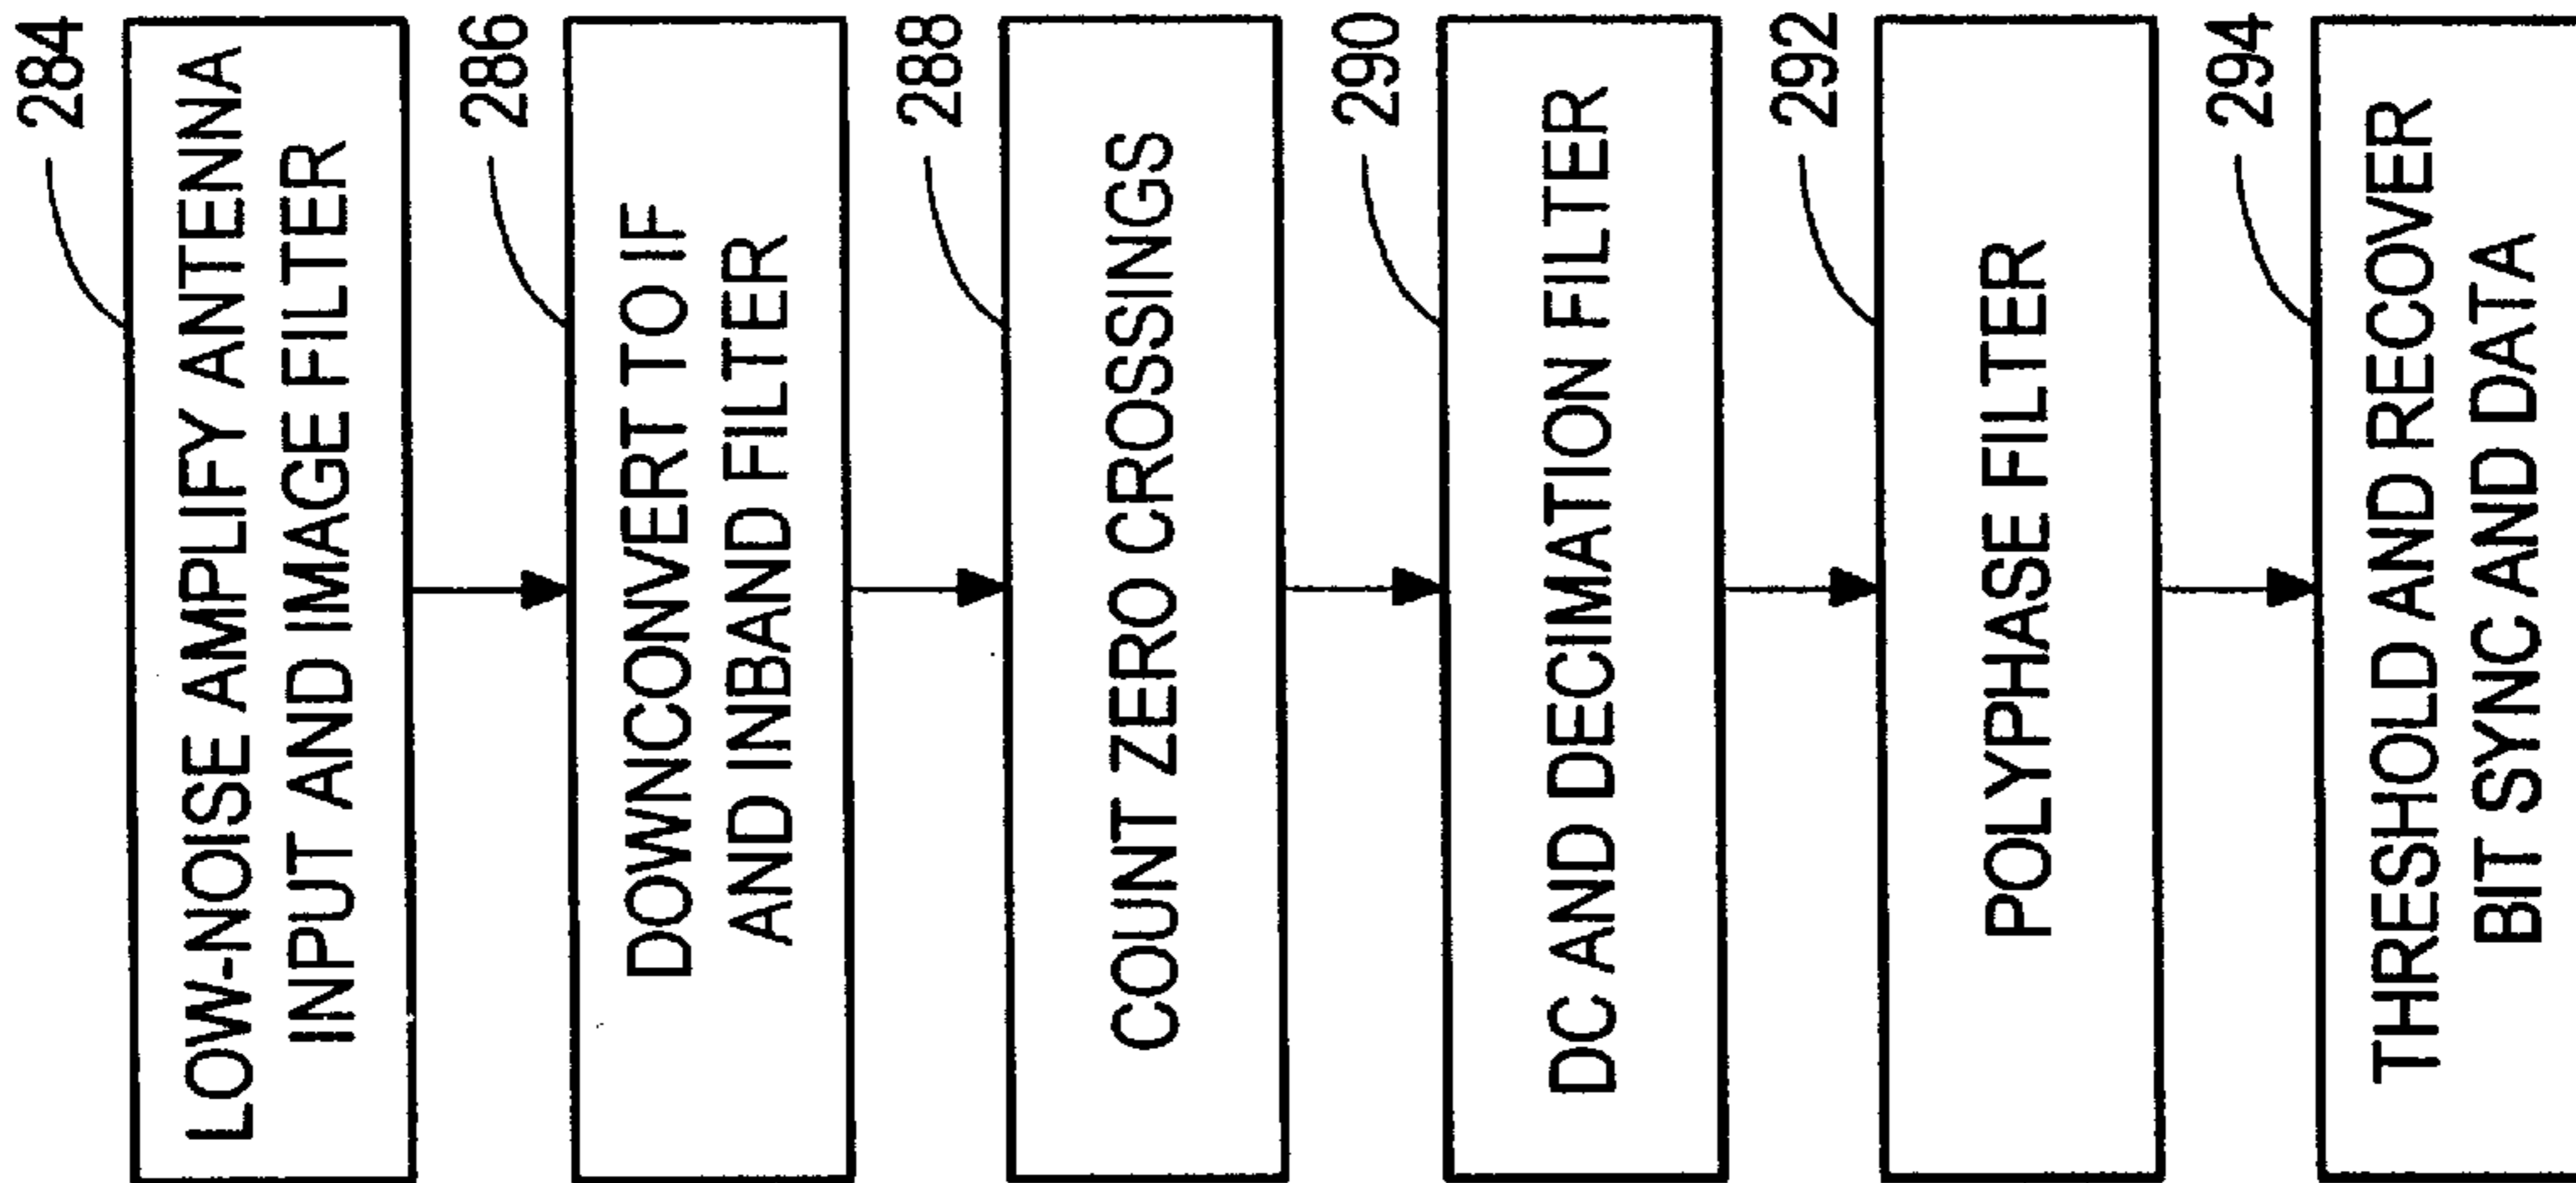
284
LOW-NOISE AMPLIFY ANTENNA INPUT AND IMAGE FILTER

286
DOWNCONVERT TO IF AND INBAND FILTER

288
COUNT ZERO CROSSINGS

290
DC AND DECIMATION FILTER

292
POLYPHASE FILTER

294
THRESHOLD AND RECOVER BIT SYNC AND DATA